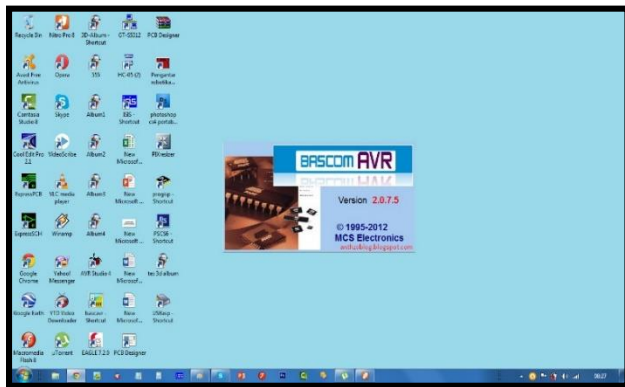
Recycle Bin
Nitro Pro 8
3D-Album - Shortcut
GT-S5312
PCB Designer

Avast Free Antivirus
Opera
555
MC 45-U1
Pengantar sebelika...

Camtasia Studio 8
Skype
Album1
ISIS - Shortcut
photoshop cs4 portab...

Cool Edit Pro 2.1
VideoScribe
Album2
New Microsof...
PIResizer

ExpressPCB
VLC media player
Album3
New Microsof...
progisp - Shortcut

ExpressSCH
Winamp
Album4
New Microsof...
PSC08 - Shortcut

Google Chrome
Yahoo! Messenger
AVR Studio 4
New Microsof...
tes 3d album

Google Earth
YTD Video Downloader
bascom - Shortcut
New Microsof...
USBasp - Shortcut

Macromedia Flash 8
µTorrent
EAGLE 7.2.0
PCB Designer

BASCOM AVR
Version 2.0.7.5
© 1995-2012
MCS Electronics
anthublog.blogspot.com

09:27